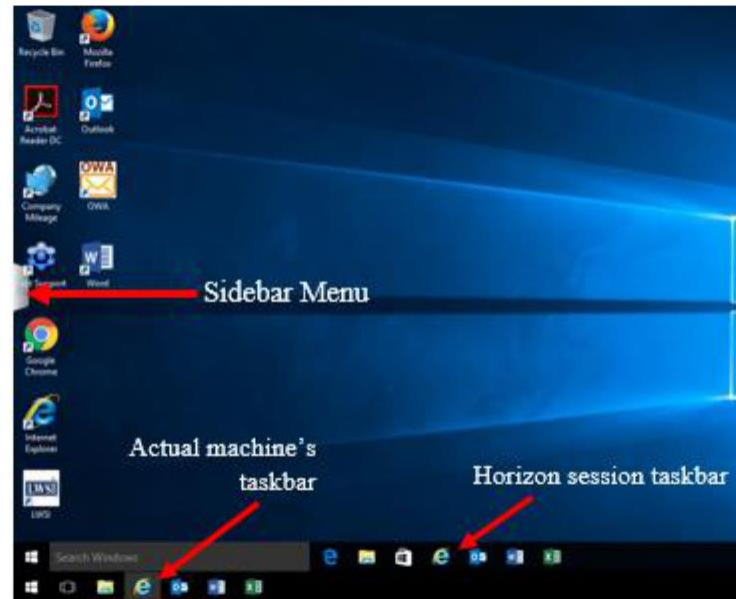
Recycle Bin

Mozilla Firefox

Acrobat Reader DC

Outlook

Company Mileage

OWA

OWA

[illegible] Support

Word

Sidebar Menu

Google Chrome

Internet Explorer

LWSI

Actual machine's taskbar

Horizon session taskbar

Search Windows